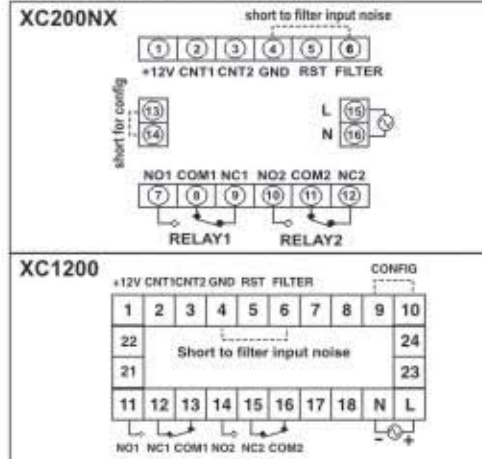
XC200NX

short to filter input noise

① ② ③ ④ ⑤ ⑥
+12V CNT1 CNT2 GND RST FILTER

short for config
⑬
⑭

L ⑮
N ⑯

NO1 COM1 NC1 NO2 COM2 NC2
⑦ ⑧ ⑨ ⑩ ⑪ ⑫
RELAY1 RELAY2

XC1200

+12V CNT1CNT2 GND RST FILTER

CONFIG

| 1 | 2 | 3 | 4 | 5 | 6 | 7 | 8 | 9 | 10 |
|---|---|---|---|---|---|---|---|---|---|
| 22 | | | | | | | | | 24 |
| 21 | | | | | | | | | 23 |
| 11 | 12 | 13 | 14 | 15 | 16 | 17 | 18 | N | L |

Short to filter input noise

NO1 NC1 COM1 NO2 NC2 COM2

- +